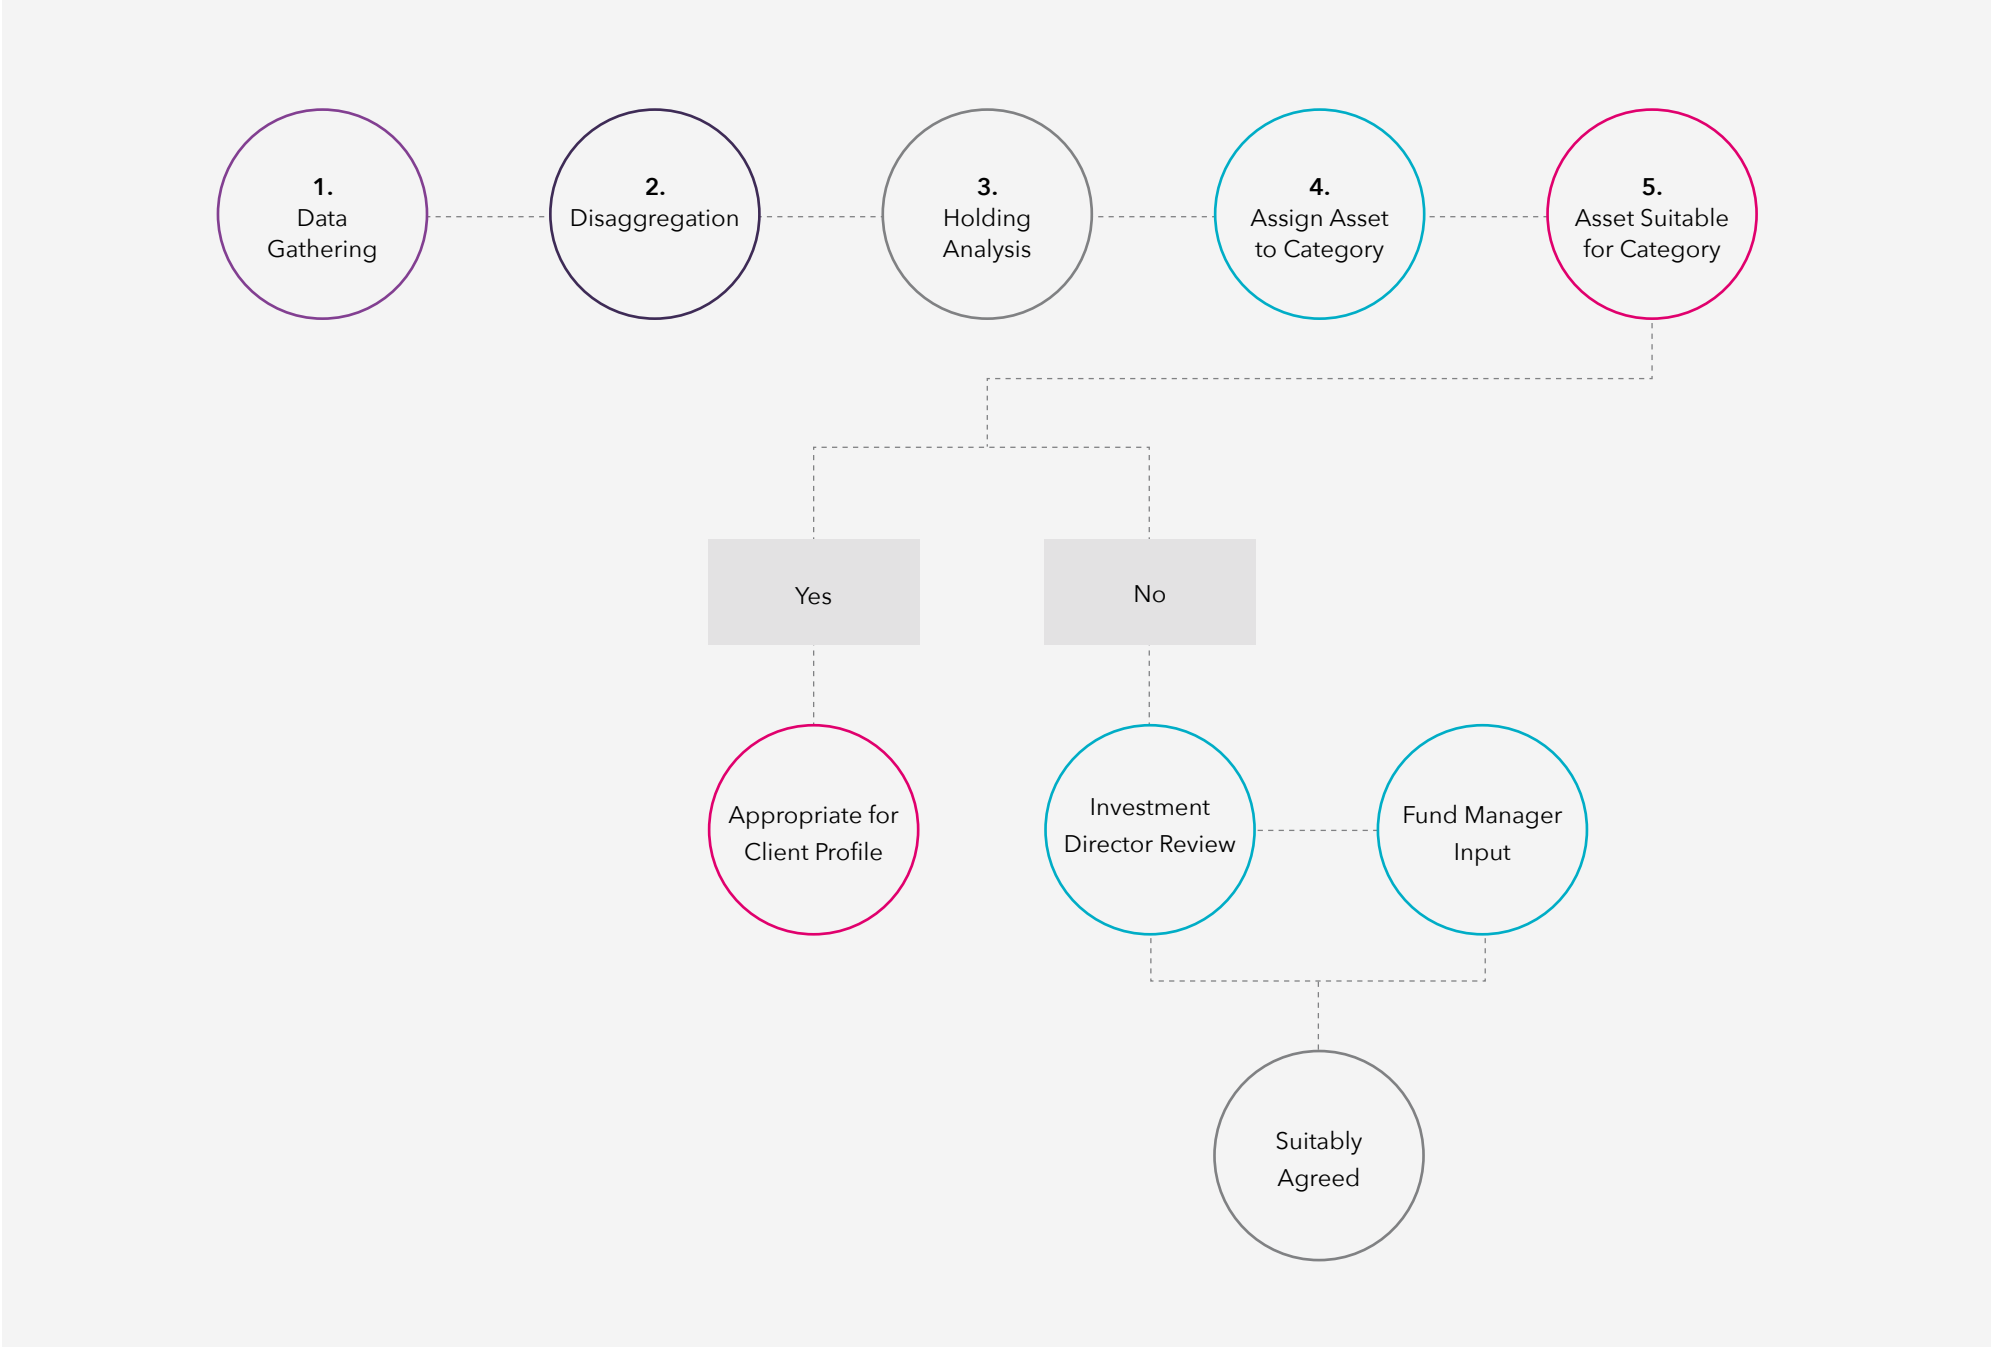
1.
Data Gathering

2.
Disaggregation

3.
Holding Analysis

4.
Assign Asset to Category

5.
Asset Suitable for Category

Yes

No

Appropriate for Client Profile

Investment Director Review

Fund Manager Input

Suitably Agreed